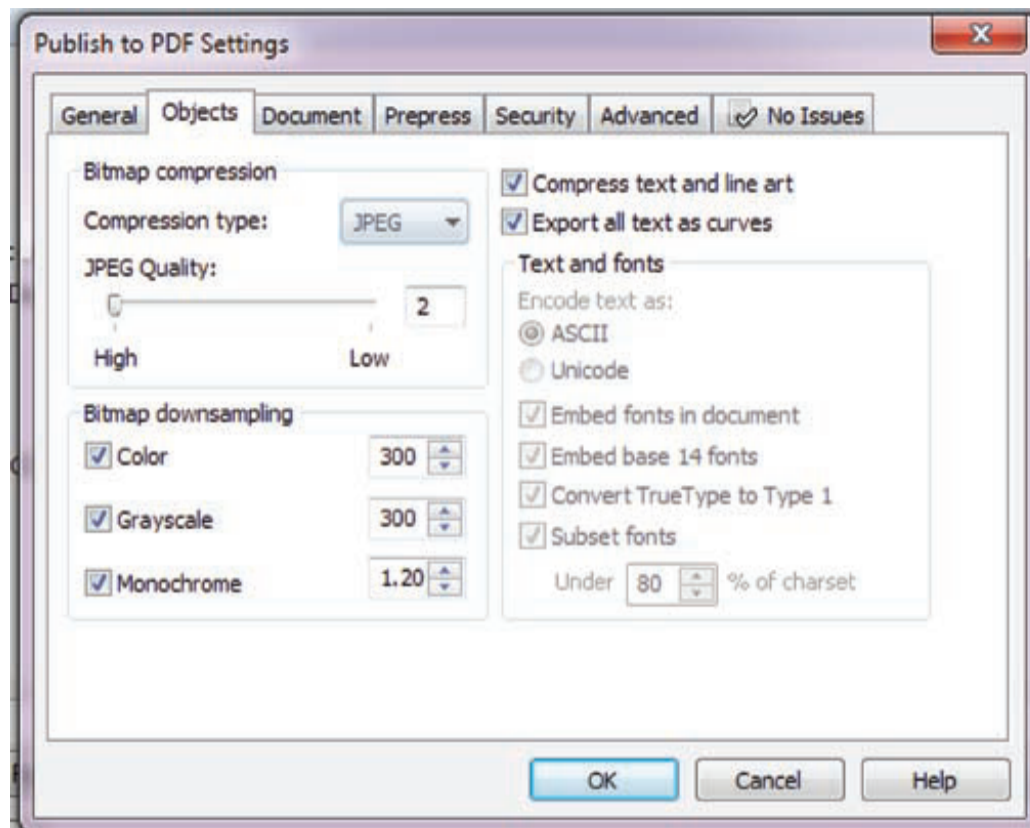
Publish to PDF Settings

General | Objects | Document | Prepress | Security | Advanced | No Issues

Bitmap compression

Compression type: JPEG

JPEG Quality:

2

High Low

Bitmap downsampling

Color 300

Grayscale 300

Monochrome 1.20

Compress text and line art

Export all text as curves

Text and fonts

Encode text as:

ASCII

Unicode

Embed fonts in document

Embed base 14 fonts

Convert TrueType to Type 1

Subset fonts

Under 80 % of charset

OK Cancel Help